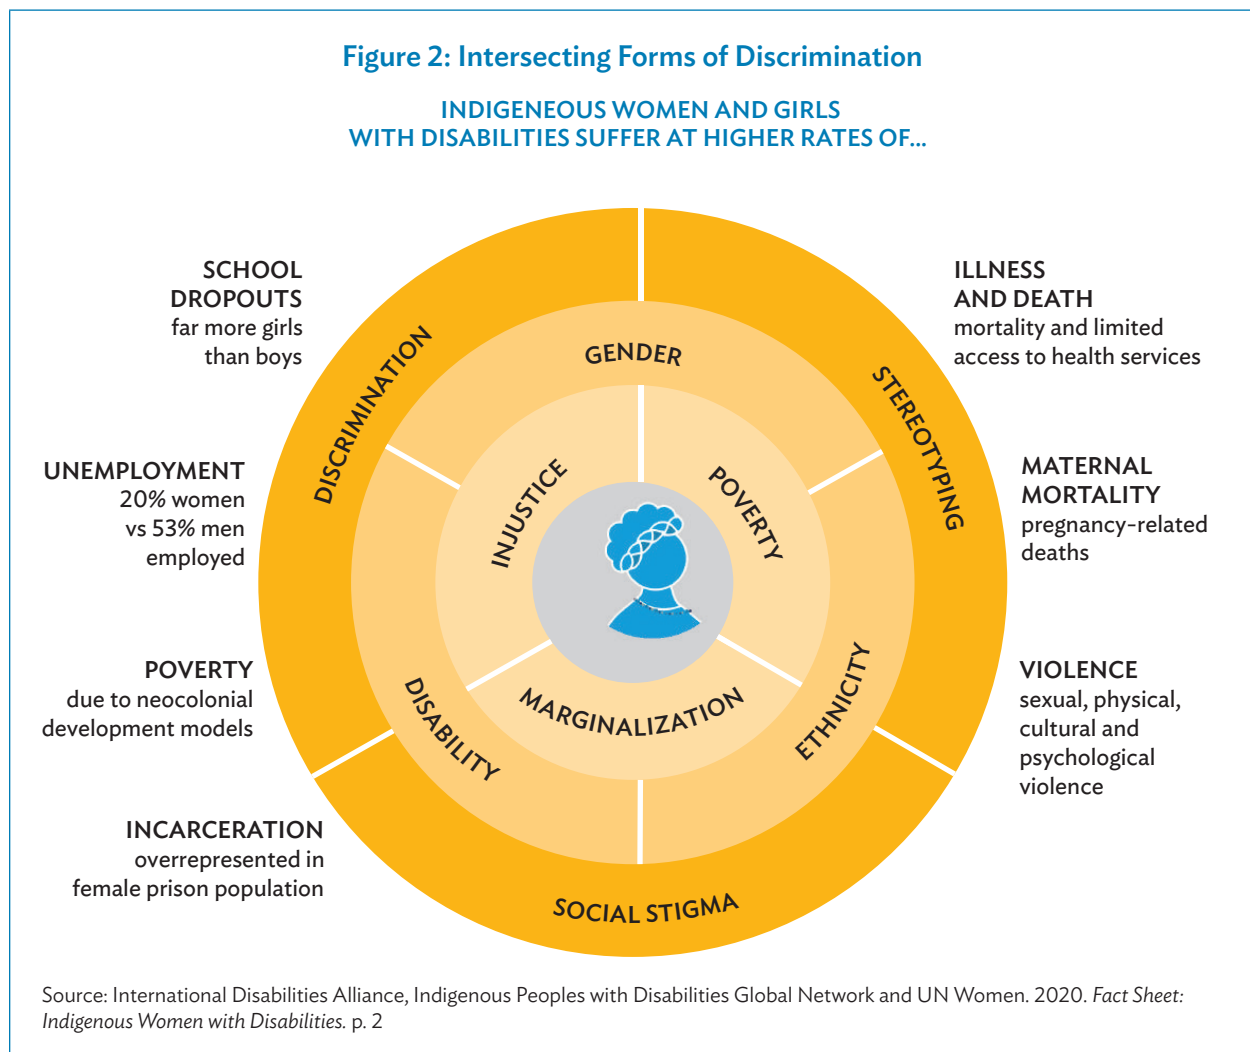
Figure 2: Intersecting Forms of Discrimination

INDIGENEOUS WOMEN AND GIRLS WITH DISABILITIES SUFFER AT HIGHER RATES OF...

SCHOOL DROPOUTS
far more girls than boys

UNEMPLOYMENT
20% women vs 53% men employed

POVERTY
due to neocolonial development models

INCARCERATION
overrepresented in female prison population

ILLNESS AND DEATH
mortality and limited access to health services

MATERNAL MORTALITY
pregnancy-related deaths

VIOLENCE
sexual, physical, cultural and psychological violence

DISCRIMINATION
STEREOTYPING
SOCIAL STIGMA
GENDER
ETHNICITY
DISABILITY
INJUSTICE
POVERTY
MARGINALIZATION

Source: International Disabilities Alliance, Indigenous Peoples with Disabilities Global Network and UN Women. 2020. *Fact Sheet: Indigenous Women with Disabilities.* p. 2